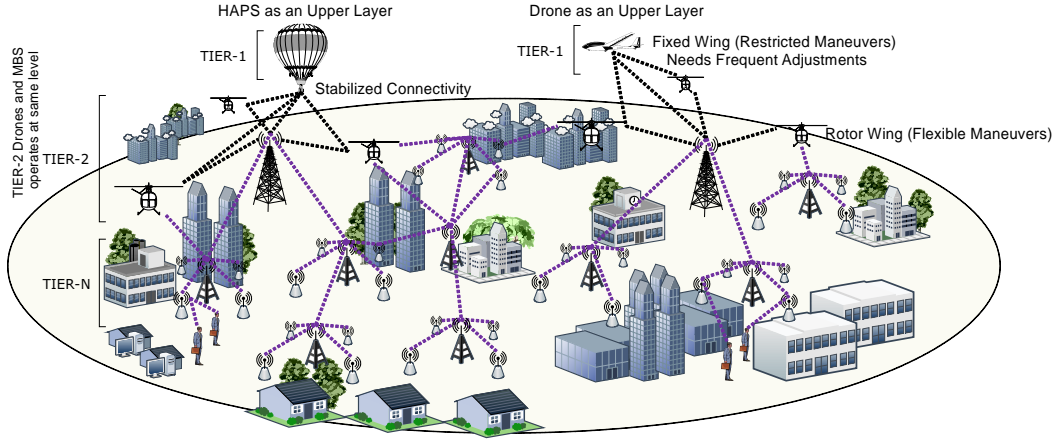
HAPS as an Upper Layer

TIER-1

Stabilized Connectivity

Drone as an Upper Layer

TIER-1

Fixed Wing (Restricted Maneuvers)
Needs Frequent Adjustments

Rotor Wing (Flexible Maneuvers)

TIER-2 Drones and MBS operates at same level

TIER-2

TIER-N